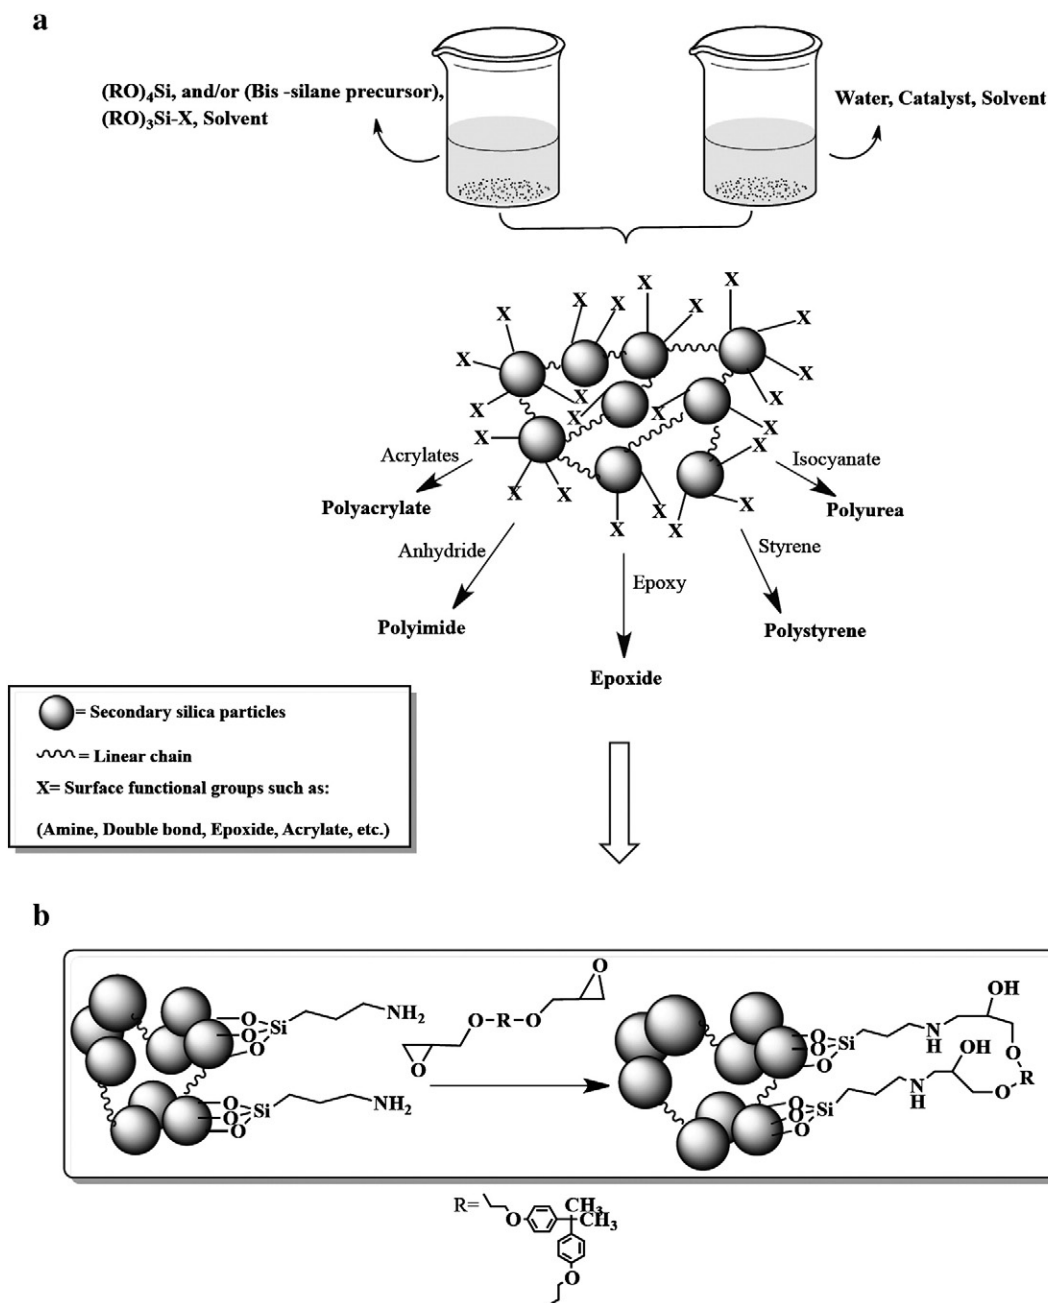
a

$(RO)_4Si$, and/or (Bis -silane precursor), $(RO)_3Si$-X, Solvent

Water, Catalyst, Solvent

X X X X X X X X X X X X X X X X X X X X

Acrylates

Polyacrylate

Isocyanate

Polyurea

Anhydride

Polyimide

Epoxy

Epoxide

Styrene

Polystyrene

= Secondary silica particles

= Linear chain

X= Surface functional groups such as:

(Amine, Double bond, Epoxide, Acrylate, etc.)

b

O O Si $NH_2$

O O Si $NH_2$

O—R—O

O

O

O O Si N H OH O R

O O Si N H OH O

R= O $CH_3$ $CH_3$ O